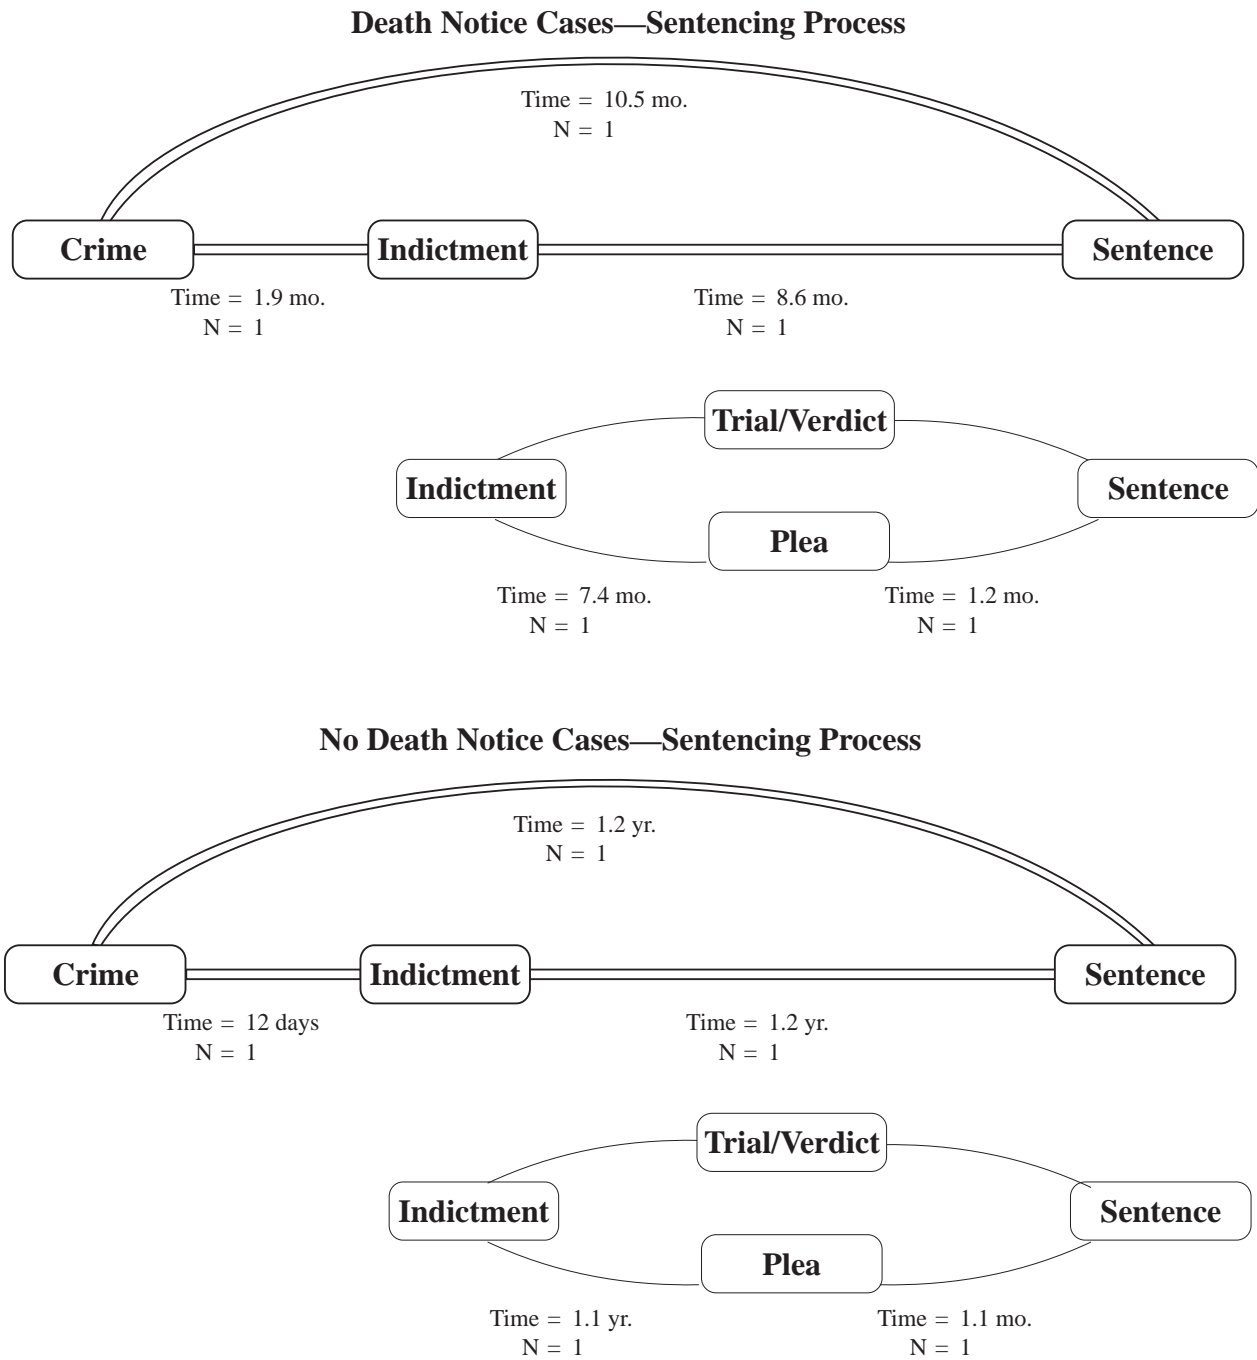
Death Notice Cases—Sentencing Process

Time = 10.5 mo.
N = 1

Crime

Indictment

Sentence

Time = 1.9 mo.
N = 1

Time = 8.6 mo.
N = 1

Trial/Verdict

Indictment

Sentence

Plea

Time = 7.4 mo.
N = 1

Time = 1.2 mo.
N = 1

No Death Notice Cases—Sentencing Process

Time = 1.2 yr.
N = 1

Crime

Indictment

Sentence

Time = 12 days
N = 1

Time = 1.2 yr.
N = 1

Trial/Verdict

Indictment

Sentence

Plea

Time = 1.1 yr.
N = 1

Time = 1.1 mo.
N = 1